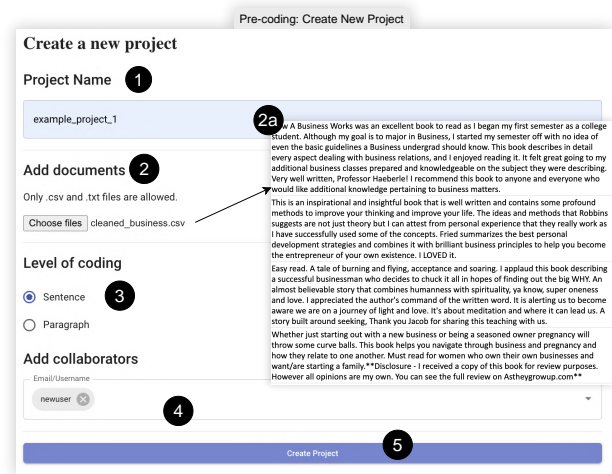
Pre-coding: Create New Project

Create a new project

Project Name 1

example_project_1

Add documents 2

Only .csv and .txt files are allowed.

Choose files cleaned_business.csv

Level of coding

Sentence 3

Paragraph

Add collaborators

Email/Username

newuser

4

Create Project 5

2a

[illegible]w A Business Works was an excellent book to read as I began my first semester as a college student. Although my goal is to major in Business, I started my semester off with no idea of even the basic guidelines a Business undergrad should know. This book describes in detail every aspect dealing with business relations, and I enjoyed reading it. It felt great going to my additional business classes prepared and knowledgeable on the subject they were describing. Very well written, Professor Haeberle! I recommend this book to anyone and everyone who would like additional knowledge pertaining to business matters.

This is an inspirational and insightful book that is well written and contains some profound methods to improve your thinking and improve your life. The ideas and methods that Robbins suggests are not just theory but I can attest from personal experience that they really work as I have successfully used some of the concepts. Fried summarizes the best personal development strategies and combines it with brilliant business principles to help you become the entrepreneur of your own existence. I LOVED it.

Easy read. A tale of burning and flying, acceptance and soaring. I applaud this book describing a successful businessman who decides to chuck it all in hopes of finding out the big WHY. An almost believable story that combines humanness with spirituality, ya know, super oneness and love. I appreciated the author's command of the written word. It is alerting us to become aware we are on a journey of light and love. It's about meditation and where it can lead us. A story built around seeking, Thank you Jacob for sharing this teaching with us.

Whether just starting out with a new business or being a seasoned owner pregnancy will throw some curve balls. This book helps you navigate through business and pregnancy and how they relate to one another. Must read for women who own their own businesses and want/are starting a family.**Disclosure - I received a copy of this book for review purposes. However all opinions are my own. You can see the full review on Astheygroup.com**